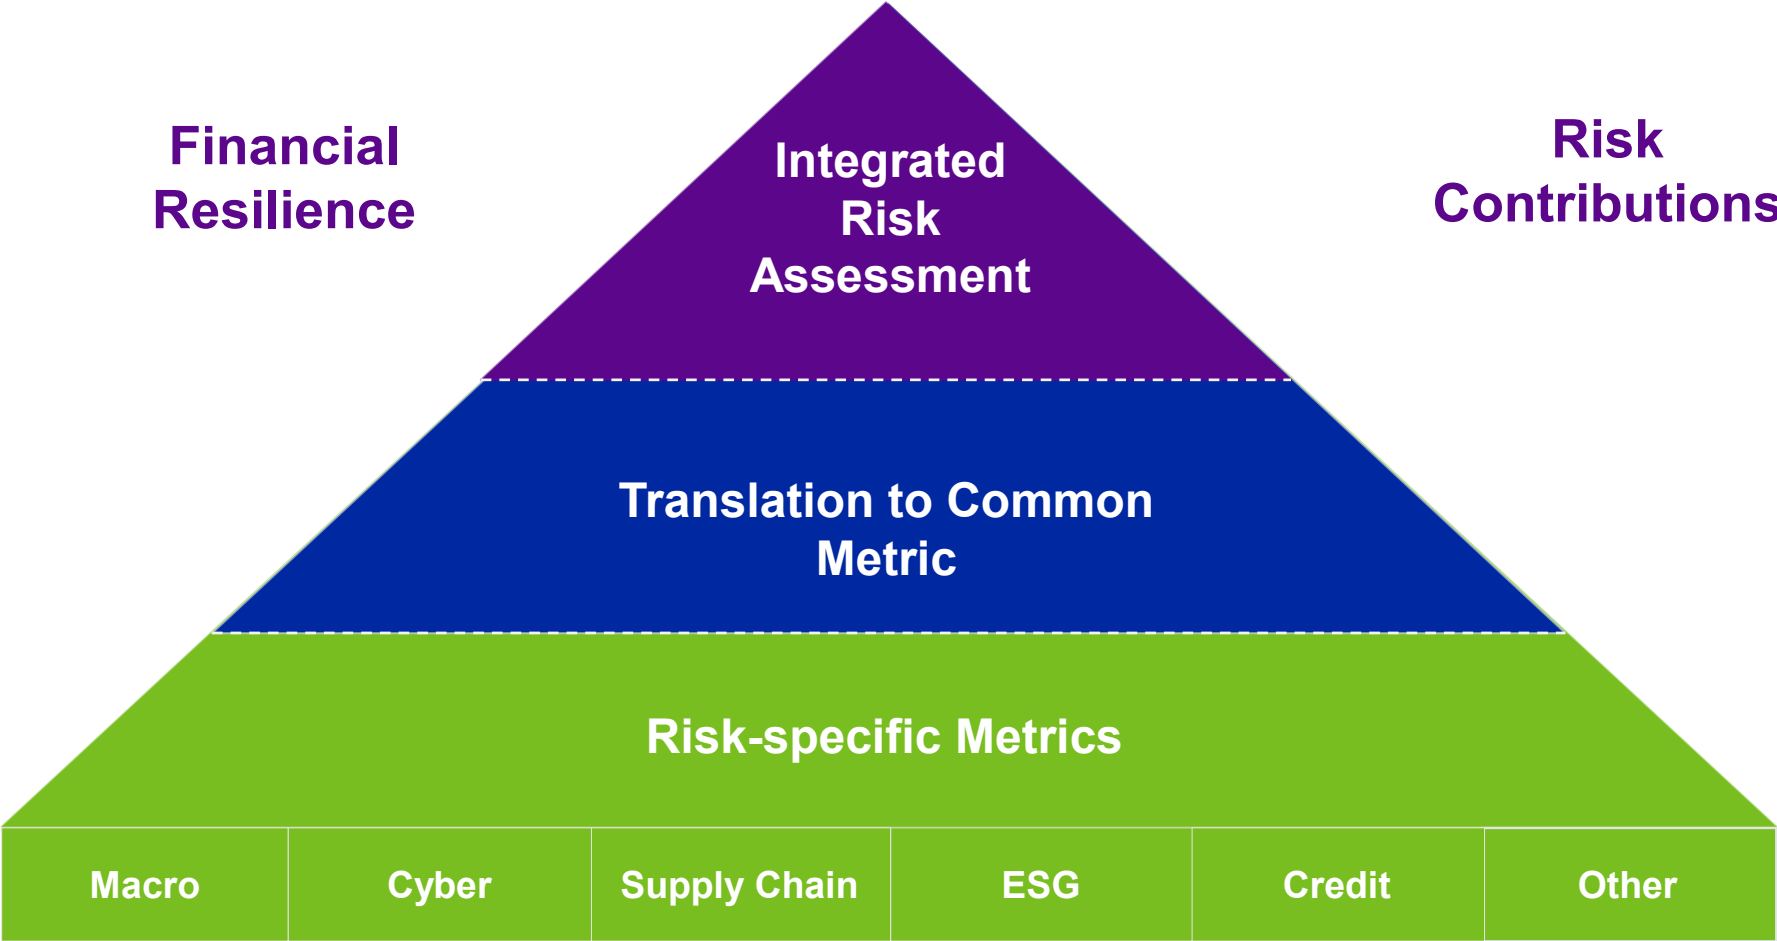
Financial Resilience

Integrated Risk Assessment

Risk Contributions

Translation to Common Metric

Risk-specific Metrics

| Macro | Cyber | Supply Chain | ESG | Credit | Other |
|---|---|---|---|---|---|